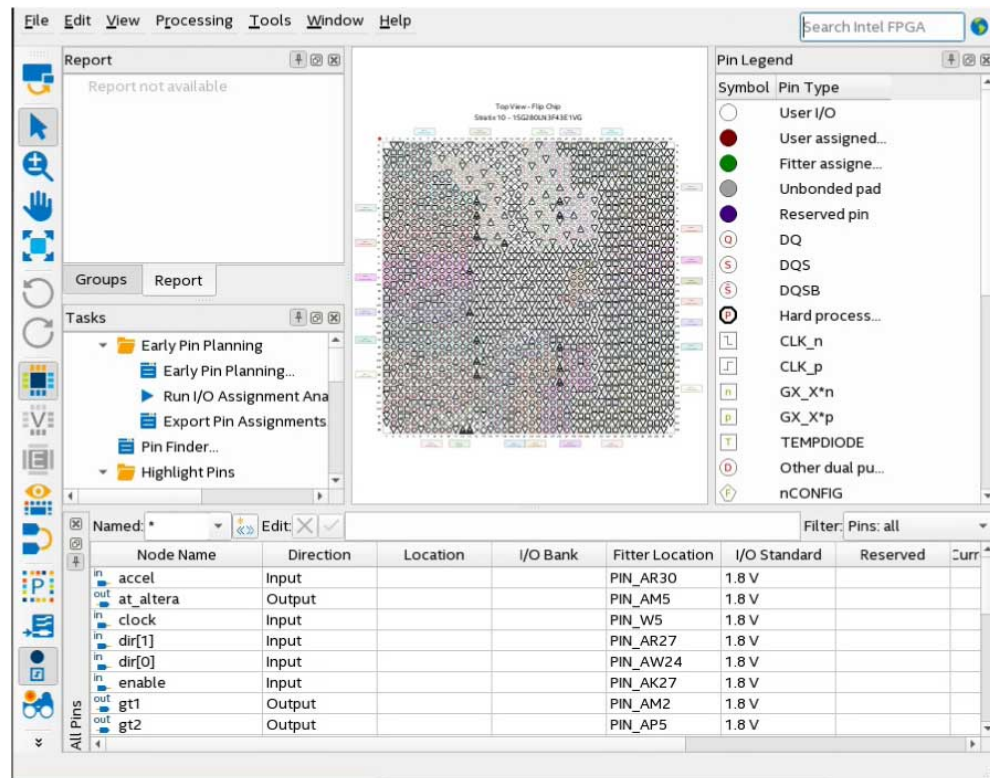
File Edit View Processing Tools Window Help

Search Intel FPGA

Report

Report not available

Groups Report

Tasks

Early Pin Planning

Early Pin Planning...

Run I/O Assignment Ana

Export Pin Assignments

Pin Finder...

Highlight Pins

Top View - Flip Chip
Stratix 10 - 1SG280LN3F43E1VG

Pin Legend

| Symbol | Pin Type |
|---|---|
| | User I/O |
| | User assigned... |
| | Fitter assigne... |
| | Unbonded pad |
| | Reserved pin |
| Q | DQ |
| S | DQS |
| S | DQSB |
| P | Hard process... |
| | CLK_n |
| | CLK_p |
| n | GX_X*n |
| p | GX_X*p |
| T | TEMPDIODE |
| D | Other dual pu... |
| | nCONFIG |

Named: * Edit: Filter: Pins: all

| Node Name | Direction | Location | I/O Bank | Fitter Location | I/O Standard | Reserved | Curr |
|---|---|---|---|---|---|---|---|
| in accel | Input | | | PIN_AR30 | 1.8 V | | |
| out at_altera | Output | | | PIN_AM5 | 1.8 V | | |
| in clock | Input | | | PIN_W5 | 1.8 V | | |
| in dir[1] | Input | | | PIN_AR27 | 1.8 V | | |
| in dir[0] | Input | | | PIN_AW24 | 1.8 V | | |
| in enable | Input | | | PIN_AK27 | 1.8 V | | |
| out gt1 | Output | | | PIN_AM2 | 1.8 V | | |
| out gt2 | Output | | | PIN_AP5 | 1.8 V | | |

All Pins